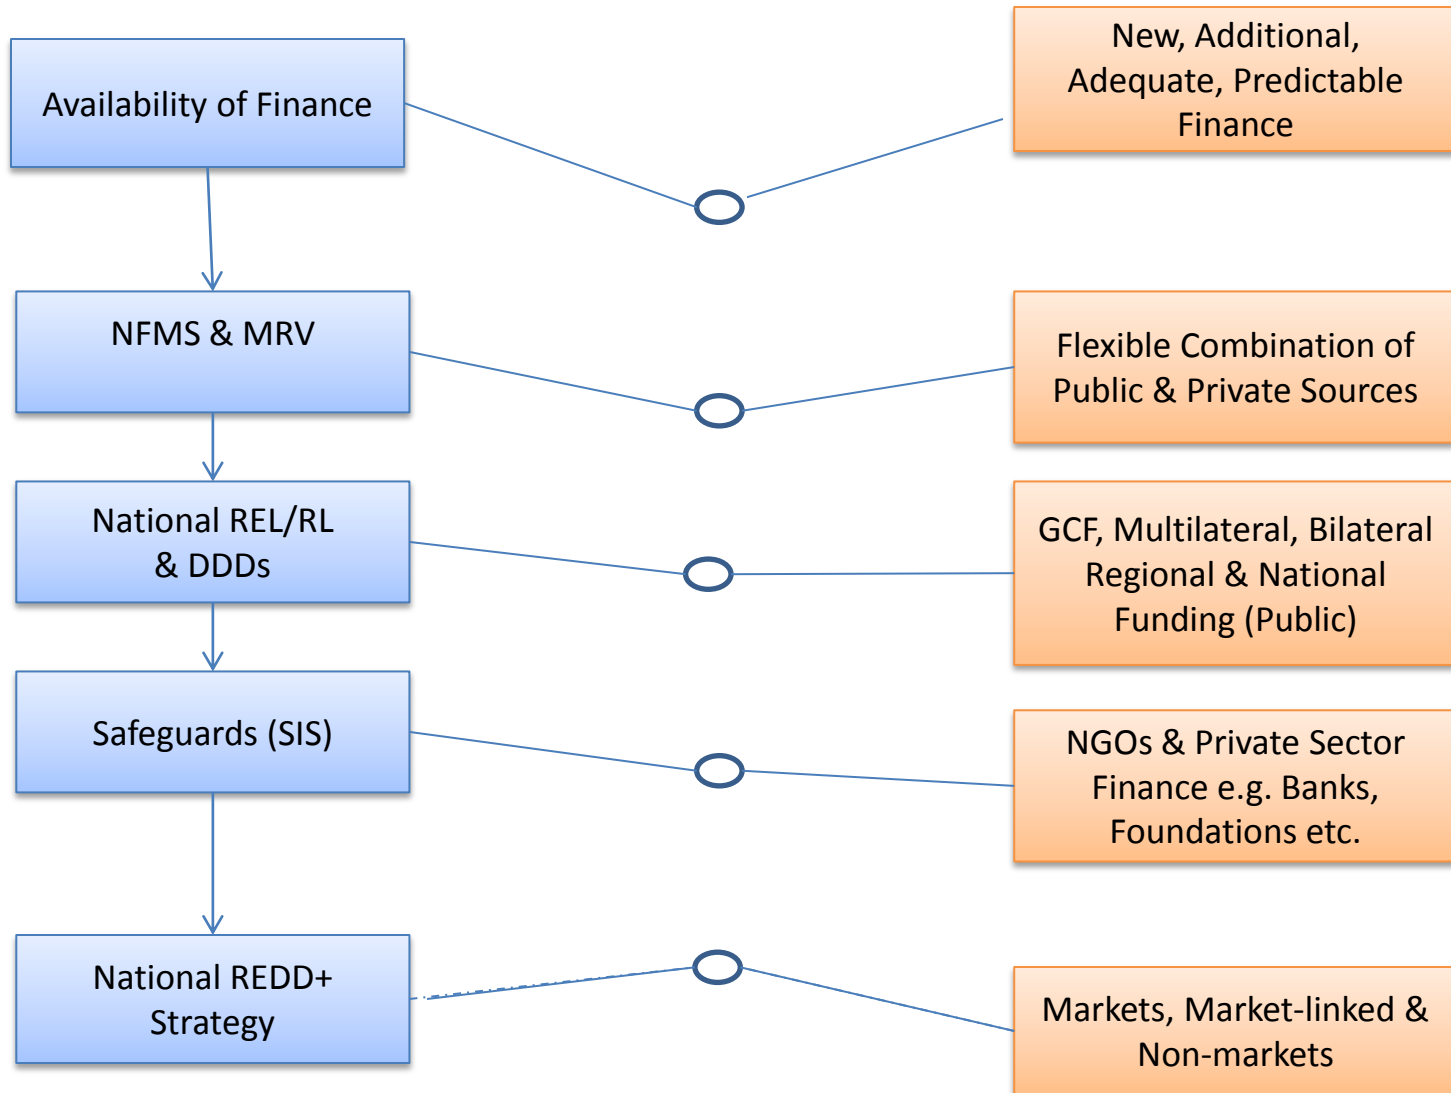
Availability of Finance

New, Additional, Adequate, Predictable Finance

NFMS & MRV

Flexible Combination of Public & Private Sources

National REL/RL & DDDs

GCF, Multilateral, Bilateral Regional & National Funding (Public)

Safeguards (SIS)

NGOs & Private Sector Finance e.g. Banks, Foundations etc.

National REDD+ Strategy

Markets, Market-linked & Non-markets